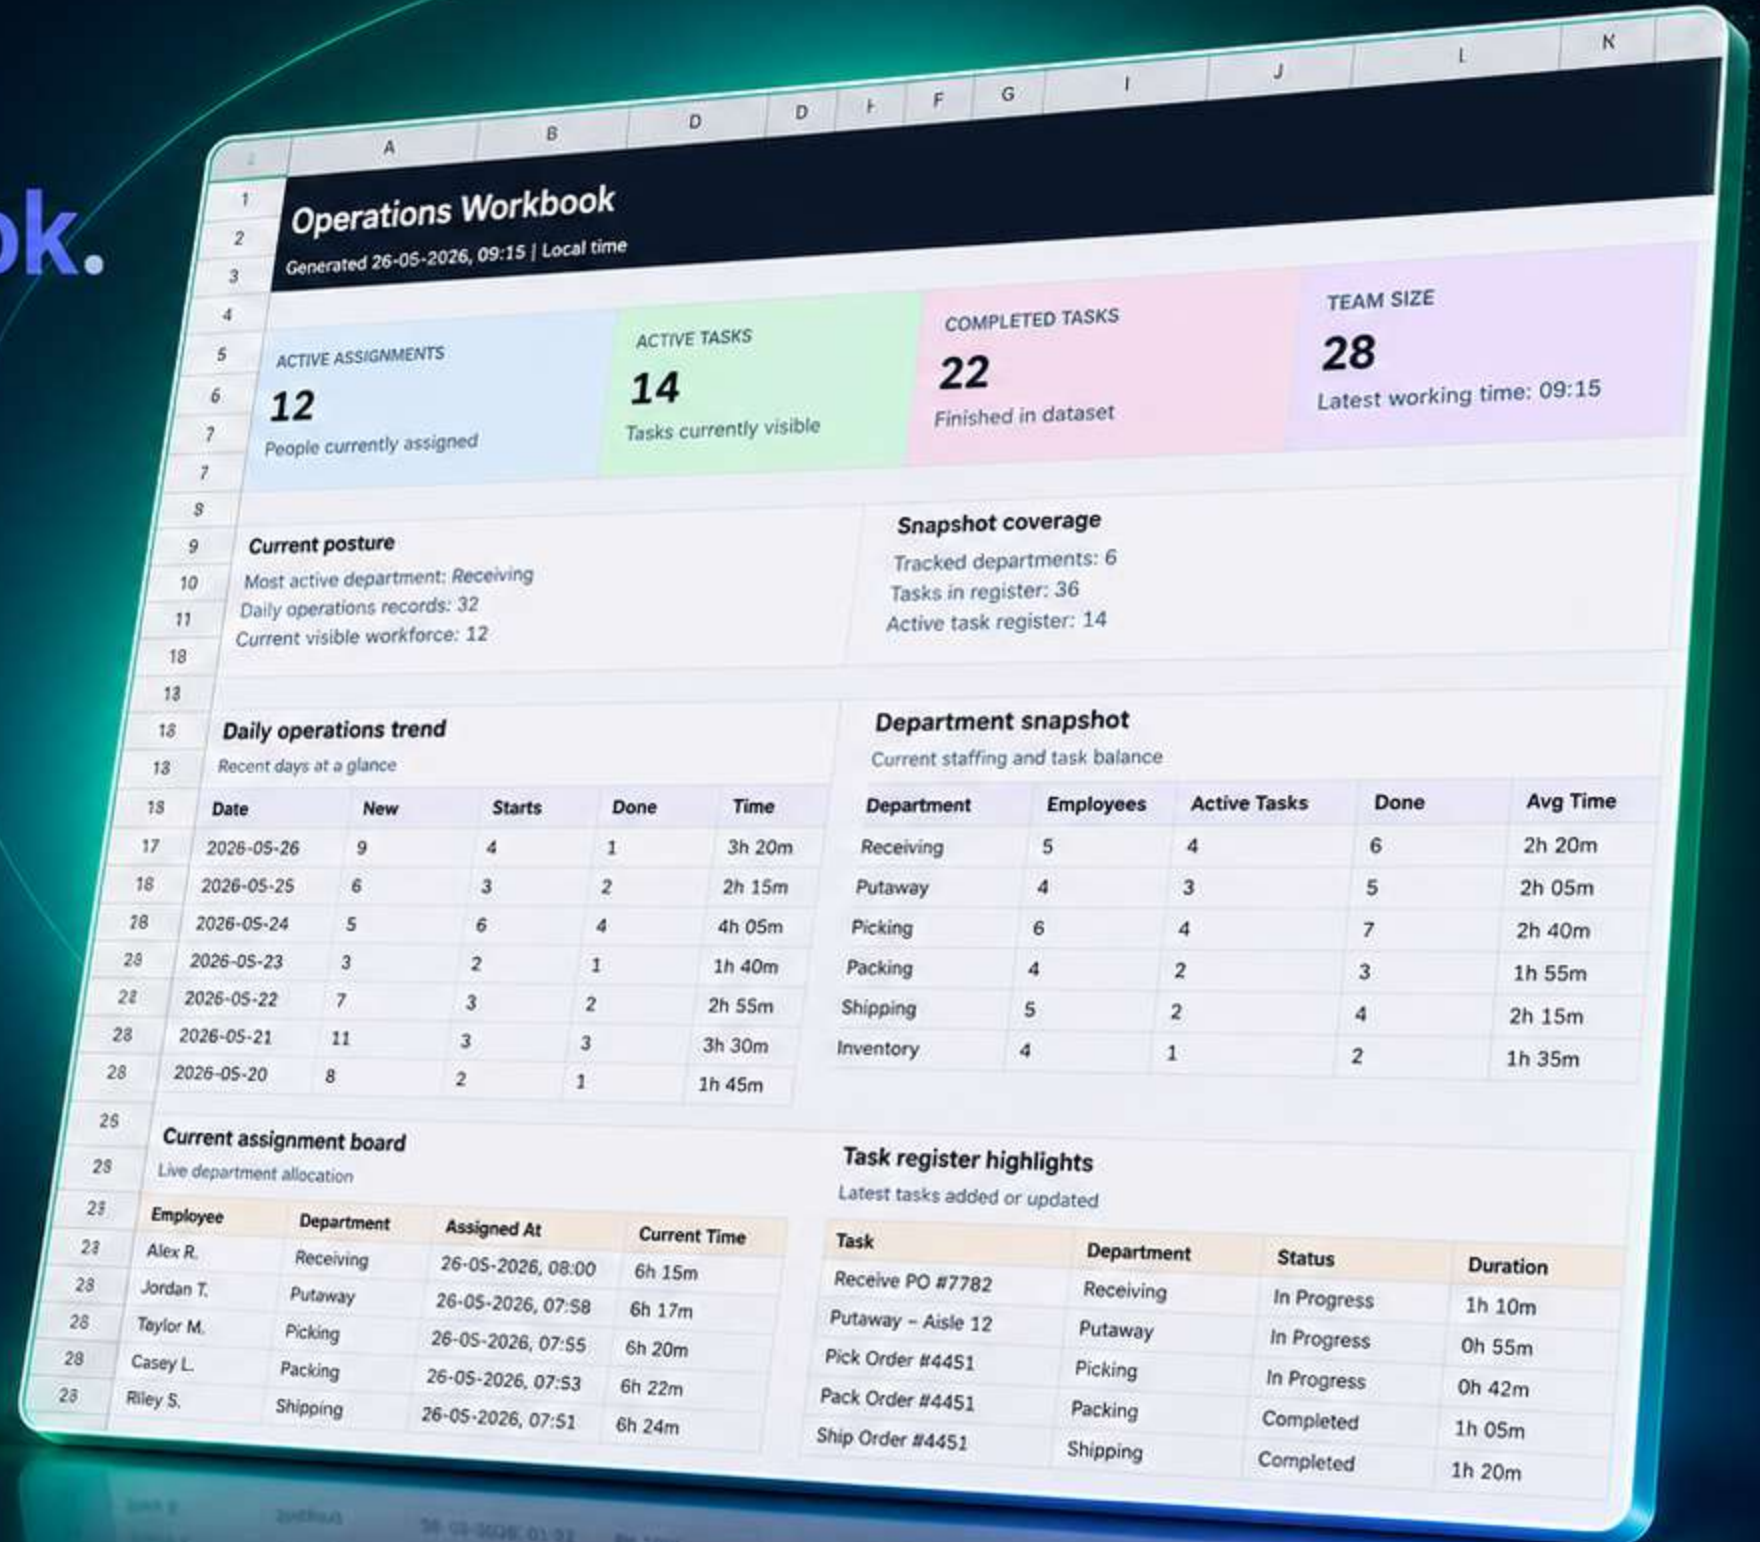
ok.

A B D D F F G I J L K

1
2
3
Operations Workbook
Generated 26-05-2026, 09:15 | Local time

4
5
6
7
7

ACTIVE ASSIGNMENTS
12
People currently assigned

ACTIVE TASKS
14
Tasks currently visible

COMPLETED TASKS
22
Finished in dataset

TEAM SIZE
28
Latest working time: 09:15

8
9
10
11
18
13

Current posture
Most active department: Receiving
Daily operations records: 32
Current visible workforce: 12

Snapshot coverage
Tracked departments: 6
Tasks in register: 36
Active task register: 14

18
13
18

Daily operations trend
Recent days at a glance

| Date | New | Starts | Done | Time |
|---|---|---|---|---|
| 2026-05-26 | 9 | 4 | 1 | 3h 20m |
| 2026-05-25 | 6 | 3 | 2 | 2h 15m |
| 2026-05-24 | 5 | 6 | 4 | 4h 05m |
| 2026-05-23 | 3 | 2 | 1 | 1h 40m |
| 2026-05-22 | 7 | 3 | 2 | 2h 55m |
| 2026-05-21 | 11 | 3 | 3 | 3h 30m |
| 2026-05-20 | 8 | 2 | 1 | 1h 45m |

Department snapshot
Current staffing and task balance

| Department | Employees | Active Tasks | Done | Avg Time |
|---|---|---|---|---|
| Receiving | 5 | 4 | 6 | 2h 20m |
| Putaway | 4 | 3 | 5 | 2h 05m |
| Picking | 6 | 4 | 7 | 2h 40m |
| Packing | 4 | 2 | 3 | 1h 55m |
| Shipping | 5 | 2 | 4 | 2h 15m |
| Inventory | 4 | 1 | 2 | 1h 35m |

25
28
23

Current assignment board
Live department allocation

| Employee | Department | Assigned At | Current Time |
|---|---|---|---|
| Alex R. | Receiving | 26-05-2026, 08:00 | 6h 15m |
| Jordan T. | Putaway | 26-05-2026, 07:58 | 6h 17m |
| Taylor M. | Picking | 26-05-2026, 07:55 | 6h 20m |
| Casey L. | Packing | 26-05-2026, 07:53 | 6h 22m |
| Riley S. | Shipping | 26-05-2026, 07:51 | 6h 24m |

Task register highlights
Latest tasks added or updated

| Task | Department | Status | Duration |
|---|---|---|---|
| Receive PO #7782 | Receiving | In Progress | 1h 10m |
| Putaway – Aisle 12 | Putaway | In Progress | 0h 55m |
| Pick Order #4451 | Picking | In Progress | 0h 42m |
| Pack Order #4451 | Packing | Completed | 1h 05m |
| Ship Order #4451 | Shipping | Completed | 1h 20m |